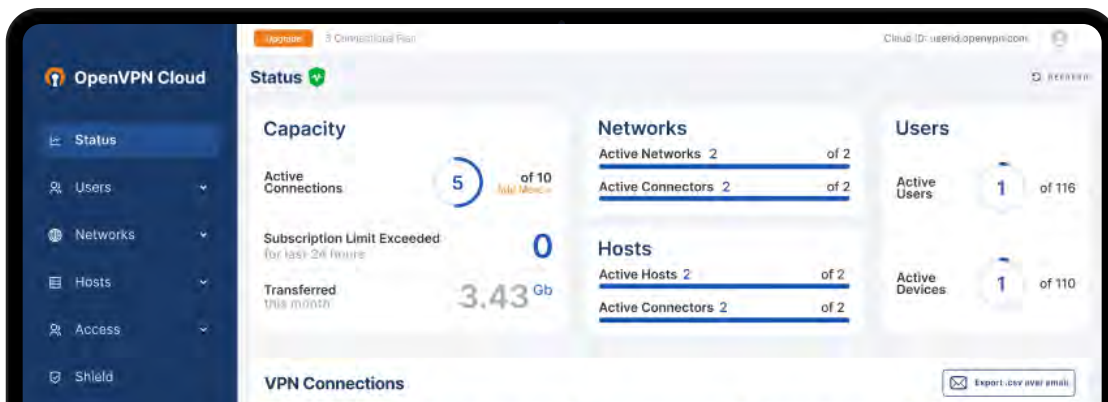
Upgrade 3 Connections Plan

Cloud ID: userid.openvpn.com

OpenVPN Cloud

Status

Users

Networks

Hosts

Access

Shield

Status

Refresh

Capacity

Active Connections

5

of 10
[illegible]

Subscription Limit Exceeded
for last 24 hours

0

Transferred
this month

3.43 Gb

Networks

Active Networks 2 of 2

Active Connectors 2 of 2

Hosts

Active Hosts 2 of 2

Active Connectors 2 of 2

Users

Active Users

1

of 116

Active Devices

1

of 110

VPN Connections

Export .csv over email